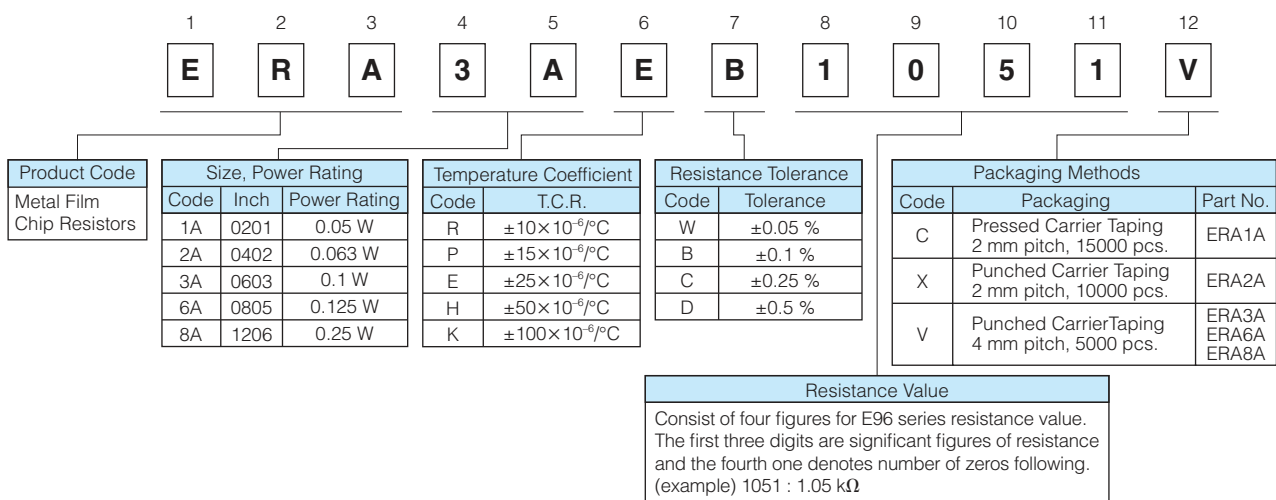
1 2 3 4 5 6 7 8 9 10 11 12

E R A 3 A E B 1 0 5 1 V

| Product Code |
|---|
| Metal Film Chip Resistors |

| Size, Power Rating | | |
|---|---|---|
| Code | Inch | Power Rating |
| 1A | 0201 | 0.05 W |
| 2A | 0402 | 0.063 W |
| 3A | 0603 | 0.1 W |
| 6A | 0805 | 0.125 W |
| 8A | 1206 | 0.25 W |

| Temperature Coefficient | |
|---|---|
| Code | T.C.R. |
| R | $\pm10\times10^{-6}$/°C |
| P | $\pm15\times10^{-6}$/°C |
| E | $\pm25\times10^{-6}$/°C |
| H | $\pm50\times10^{-6}$/°C |
| K | $\pm100\times10^{-6}$/°C |

| Resistance Tolerance | |
|---|---|
| Code | Tolerance |
| W | ±0.05 % |
| B | ±0.1 % |
| C | ±0.25 % |
| D | ±0.5 % |

| Packaging Methods | | |
|---|---|---|
| Code | Packaging | Part No. |
| C | Pressed Carrier Taping 2 mm pitch, 15000 pcs. | ERA1A |
| X | Punched Carrier Taping 2 mm pitch, 10000 pcs. | ERA2A |
| V | Punched CarrierTaping 4 mm pitch, 5000 pcs. | ERA3A ERA6A ERA8A |

Resistance Value

Consist of four figures for E96 series resistance value. The first three digits are significant figures of resistance and the fourth one denotes number of zeros following. (example) 1051 : 1.05 kΩ